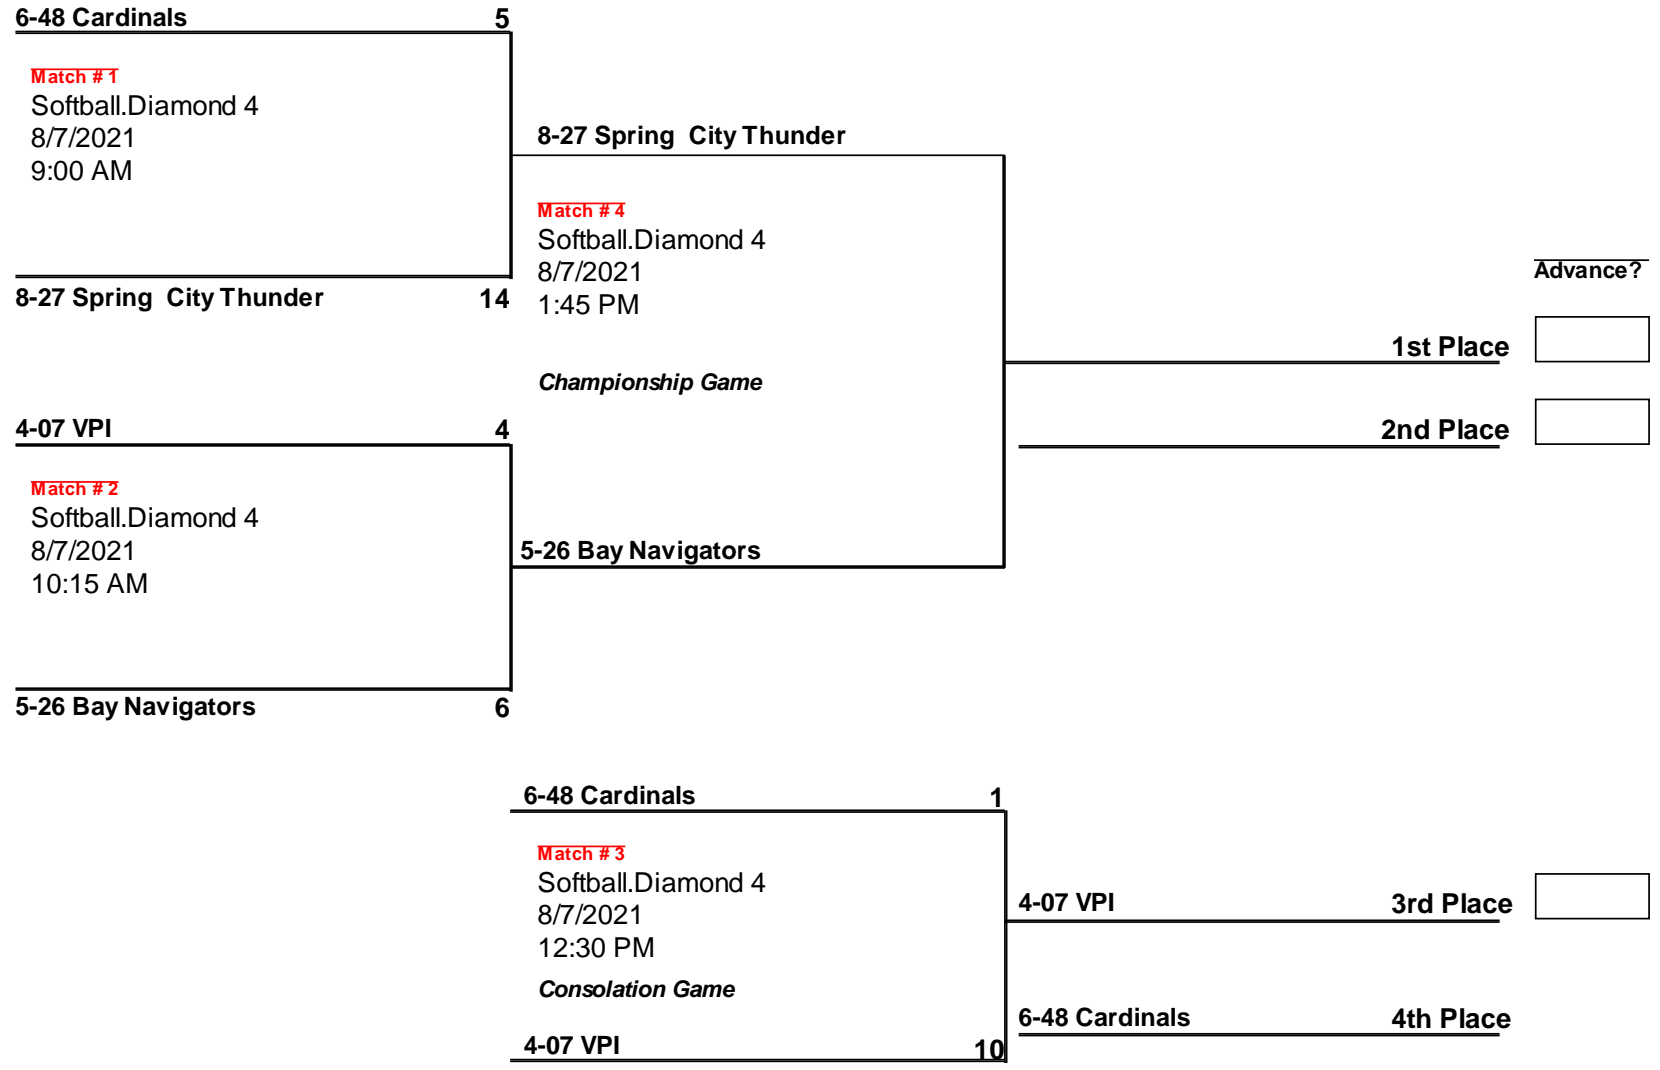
6-48 Cardinals 5

Match # 1
Softball.Diamond 4
8/7/2021
9:00 AM

8-27 Spring City Thunder 14

8-27 Spring City Thunder

Match # 4
Softball.Diamond 4
8/7/2021
1:45 PM

Championship Game

Advance?

1st Place

2nd Place

4-07 VPI 4

Match # 2
Softball.Diamond 4
8/7/2021
10:15 AM

5-26 Bay Navigators

5-26 Bay Navigators 6

6-48 Cardinals 1

Match # 3
Softball.Diamond 4
8/7/2021
12:30 PM

Consolation Game

4-07 VPI 10

4-07 VPI 3rd Place

6-48 Cardinals 4th Place